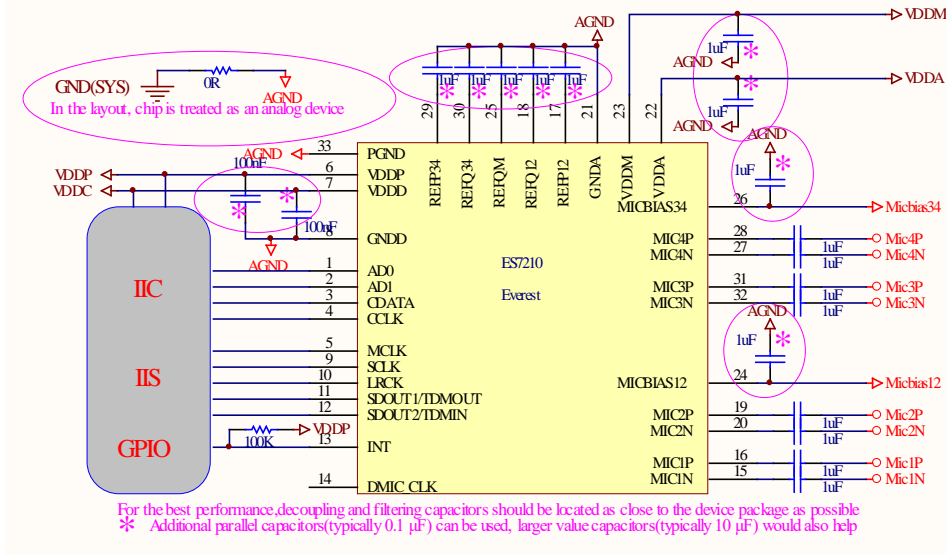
GND(SYS)
0R
AGND
In the layout, chip is treated as an analog device

AGND
VDDM
VDDA
1uF
AGND
1uF
AGND
AGND
1uF
1uF 1uF 1uF 1uF 1uF
29 30 25 18 17 21 23 22
REFP34 REFQ34 REFQM REFQ12 REFP12 GNDA VDDM VDDA

AGND
33 PGND
VDDP
6 VDDP
VDDC
7 VDDD
100nF
100nF
8 GNDD
AGND
MICBIAS34 26
Micbias34

IIC
IIS
GPIO

1 AD0
2 AD1
3 CDATA
4 CCLK
5 MCLK
9 SCLK
10 LRCK
11 SDOUT1/TDMOUT
12 SDOUT2/TDMIN
100K
VDDP
13 INT
14 DMIC CLK

ES7210
Everest

MIC4P 28
MIC4N 27
1uF
1uF
Mic4P
Mic4N
MIC3P 31
MIC3N 32
1uF
1uF
Mic3P
Mic3N
AGND
1uF
MICBIAS12 24
Micbias12
MIC2P 19
MIC2N 20
1uF
1uF
Mic2P
Mic2N
MIC1P 16
MIC1N 15
1uF
1uF
Mic1P
Mic1N

For the best performance,decoupling and filtering capacitors should be located as close to the device package as possible
* Additional parallel capacitors(typically 0.1 μF) can be used, larger value capacitors(typically 10 μF) would also help